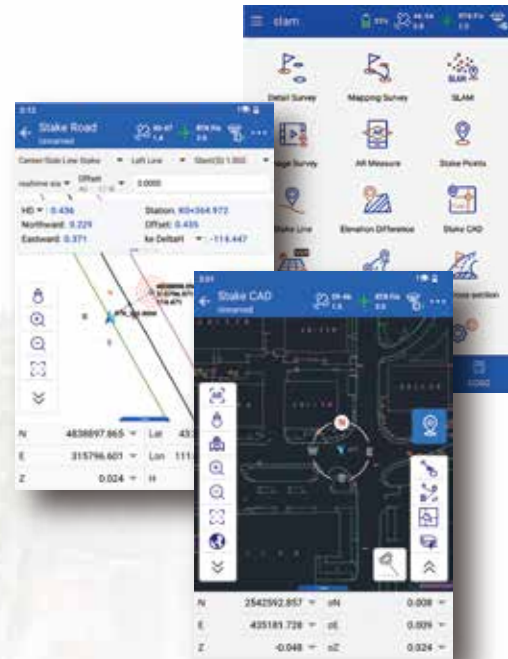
slam

Detail Survey

Mapping Survey

SLAM

age Survey

AR Measure

Stake Points

take Line

Elevation Difference

Stake CAD

ross section

Stake Road

Center/Side Line Stake

Left Line

Offset

0.0000

HD: 0.436

Station: K0+364.972

Northward: 0.229

Offset: 0.435

Eastward: 0.371

-114.447

N 4838697.865

Lat

E 315796.601

Lon

Z 0.024

H

Stake CAD

N 2542592.857

dN 0.008

E 435181.728

dE 0.009

Z -0.048

dZ 0.024